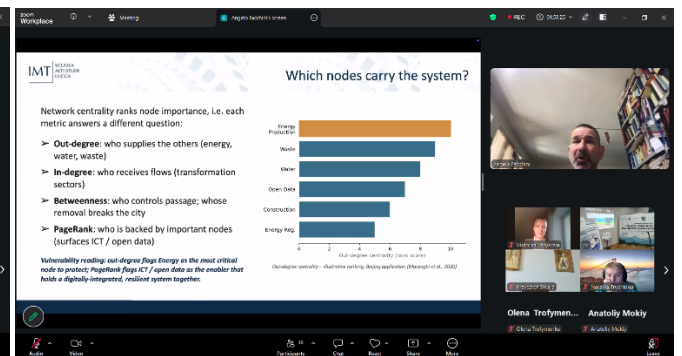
zoom Workplace

Meeting

Angelo Facchini's screen

REC 00:20:23

IMT SCUOLA ALTI STUDI LUCCA

Which nodes carry the system?

Network centrality ranks node importance, i.e. each metric answers a different question:

➢ Out-degree: who supplies the others (energy, water, waste)

➢ In-degree: who receives flows (transformation sectors)

➢ Betweenness: who controls passage; whose removal breaks the city

➢ PageRank: who is backed by important nodes (surfaces ICT / open data)

Vulnerability reading: out-degree flags Energy as the most critical node to protect; PageRank flags ICT / open data as the enabler that holds a digitally-integrated, resilient system together.

Energy Production

Waste

Water

Open Data

Construction

Energy Reg.

0 2 4 6 8 10

Out-degree centrality (rank score)

Out-degree centrality – illustrative ranking, Beijing application (Maranghi et al., 2020)

Angelo Facchini

Viktoriia Skydanenko

Krzysztof Sikora

Nataliia Shchinska

Olena Trofymen...

Anatoliy Mokiy

Olena Trofymenko

Anatoliy Mokiy

Audio

Video

Participants 15

Chat

React

Share

More

Leave